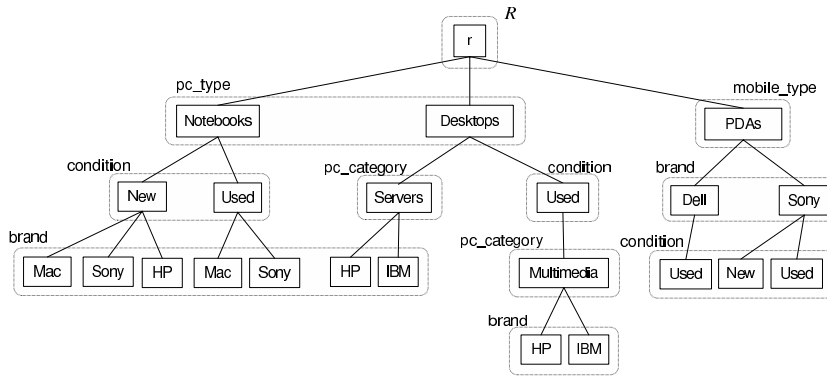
R

r

pc_type

Notebooks

Desktops

mobile_type

PDAs

condition

New

Used

pc_category

Servers

condition

Used

brand

Dell

Sony

brand

Mac

Sony

HP

Mac

Sony

HP

IBM

pc_category

Multimedia

condition

Used

New

Used

brand

HP

IBM